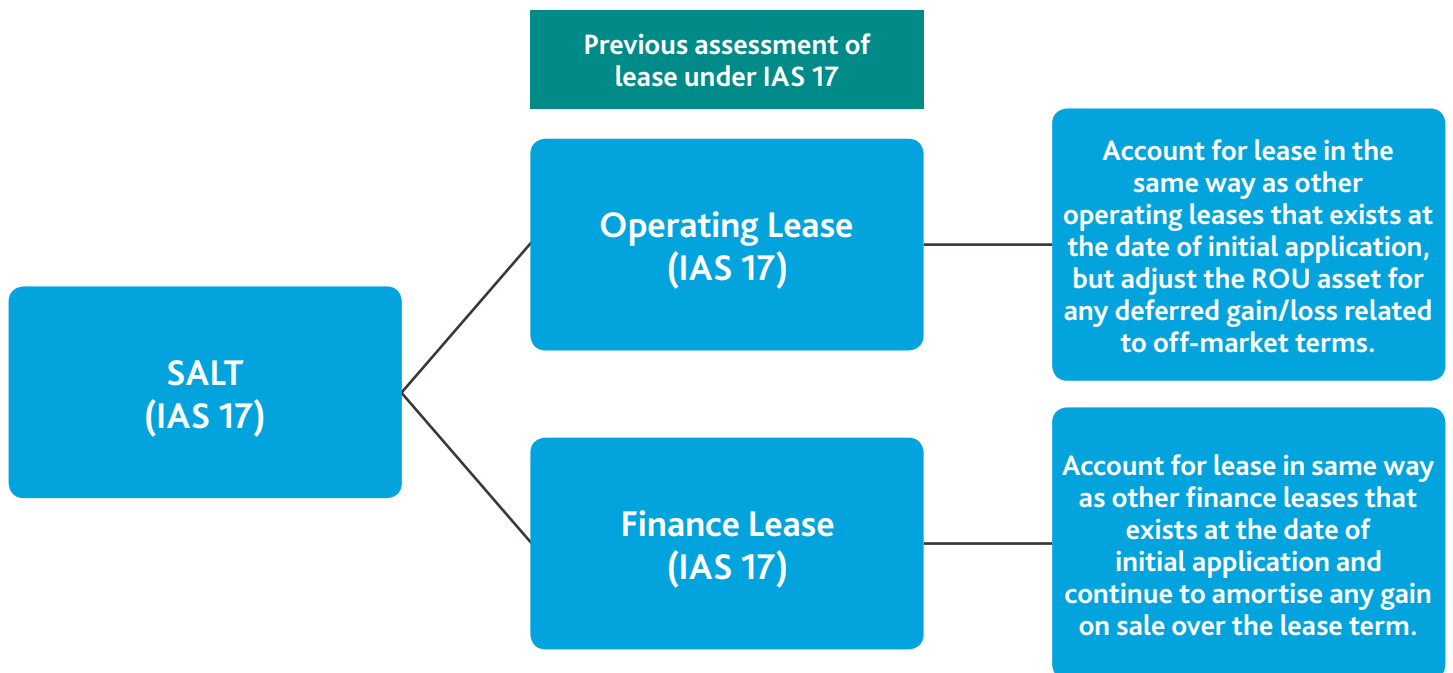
Previous assessment of lease under IAS 17

SALT
(IAS 17)

Operating Lease
(IAS 17)

Account for lease in the same way as other operating leases that exists at the date of initial application, but adjust the ROU asset for any deferred gain/loss related to off-market terms.

Finance Lease
(IAS 17)

Account for lease in same way as other finance leases that exists at the date of initial application and continue to amortise any gain on sale over the lease term.